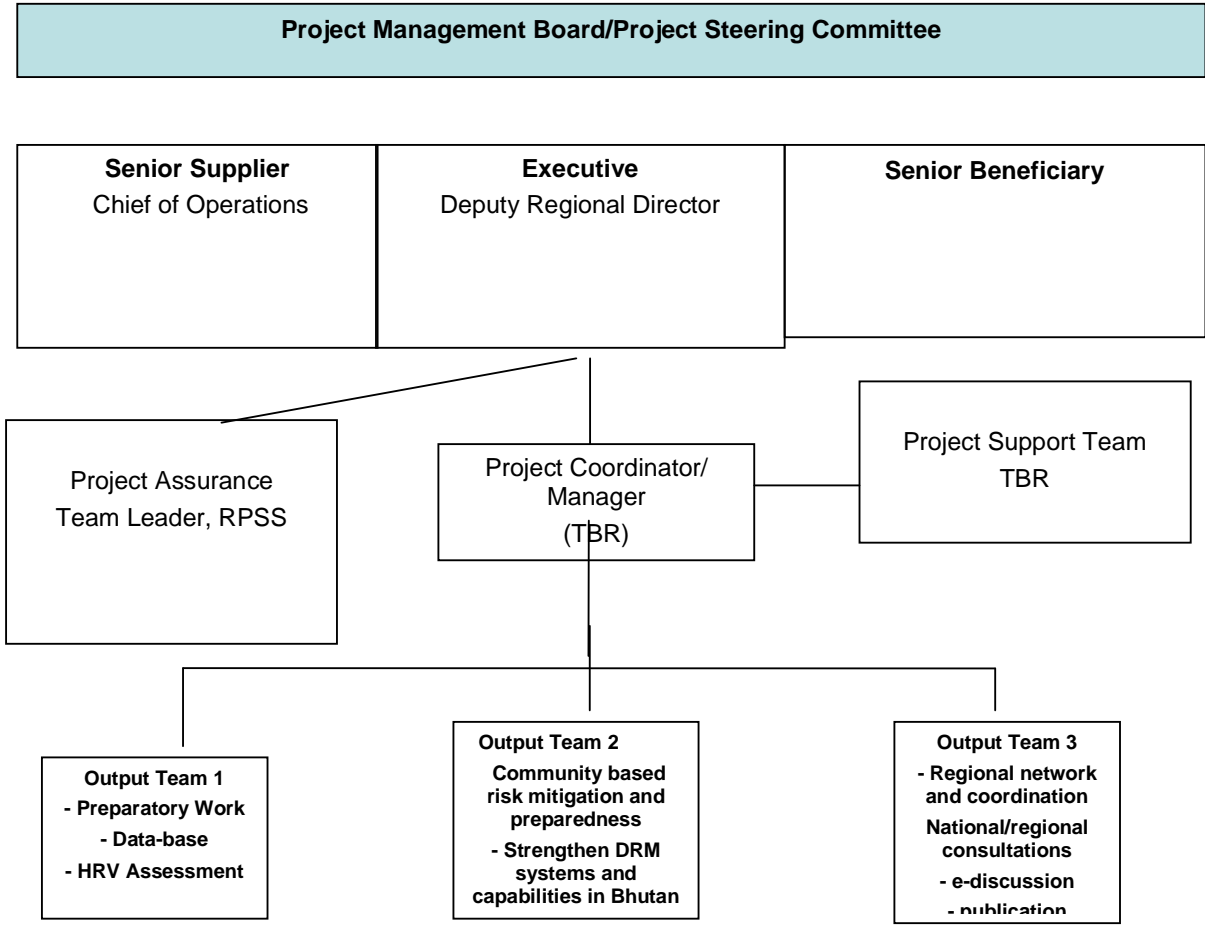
**Project Management Board/Project Steering Committee**

**Senior Supplier**
Chief of Operations

**Executive**
Deputy Regional Director

**Senior Beneficiary**

Project Assurance
Team Leader, RPSS

Project Coordinator/
Manager
(TBR)

Project Support Team
TBR

**Output Team 1**
**- Preparatory Work**
**- Data-base**
**- HRV Assessment**

**Output Team 2**
**Community based risk mitigation and preparedness**
**- Strengthen DRM systems and capabilities in Bhutan**

**Output Team 3**
**- Regional network and coordination**
**National/regional consultations**
**- e-discussion**
**- publication**